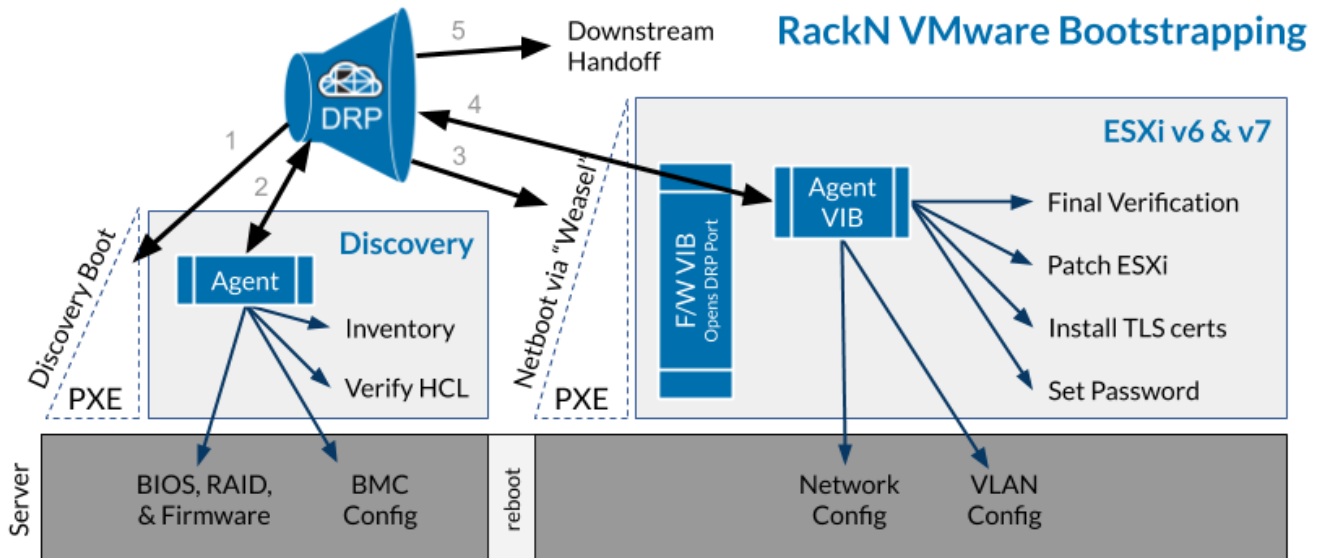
RackN VMware Bootstrapping

DRP

5

Downstream Handoff

4

1

2

3

Discovery Boot

Netboot via "Weasel"

Discovery

Agent

Inventory

Verify HCL

PXE

PXE

ESXi v6 & v7

F/W VIB
Opens DRP Port

Agent VIB

Final Verification

Patch ESXi

Install TLS certs

Set Password

Server

BIOS, RAID, & Firmware

BMC Config

reboot

Network Config

VLAN Config